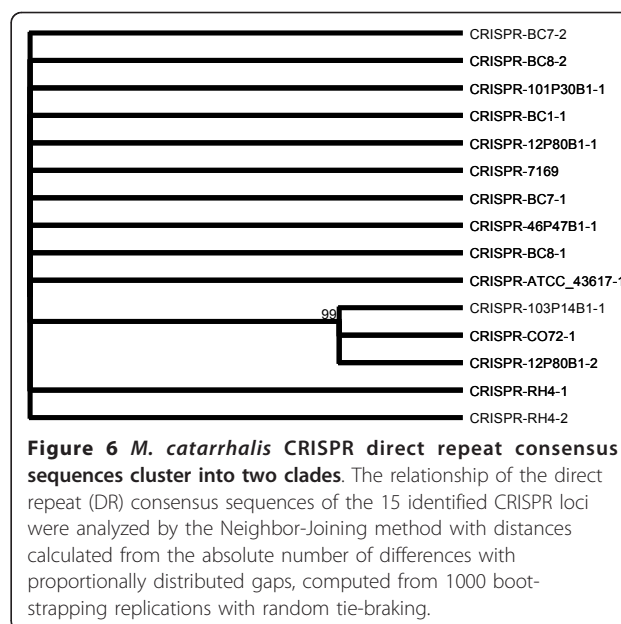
CRISPR-BC7-2
CRISPR-BC8-2
CRISPR-101P30B1-1
CRISPR-BC1-1
CRISPR-12P80B1-1
CRISPR-7169
CRISPR-BC7-1
CRISPR-46P47B1-1
CRISPR-BC8-1
CRISPR-ATCC_43617-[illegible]
99
CRISPR-103P14B1-1
CRISPR-CO72-1
CRISPR-12P80B1-2
CRISPR-RH4-1
CRISPR-RH4-2

**Figure 6** ***M. catarrhalis*** **CRISPR direct repeat consensus sequences cluster into two clades**. The relationship of the direct repeat (DR) consensus sequences of the 15 identified CRISPR loci were analyzed by the Neighbor-Joining method with distances calculated from the absolute number of differences with proportionally distributed gaps, computed from 1000 bootstrapping replications with random tie-braking.